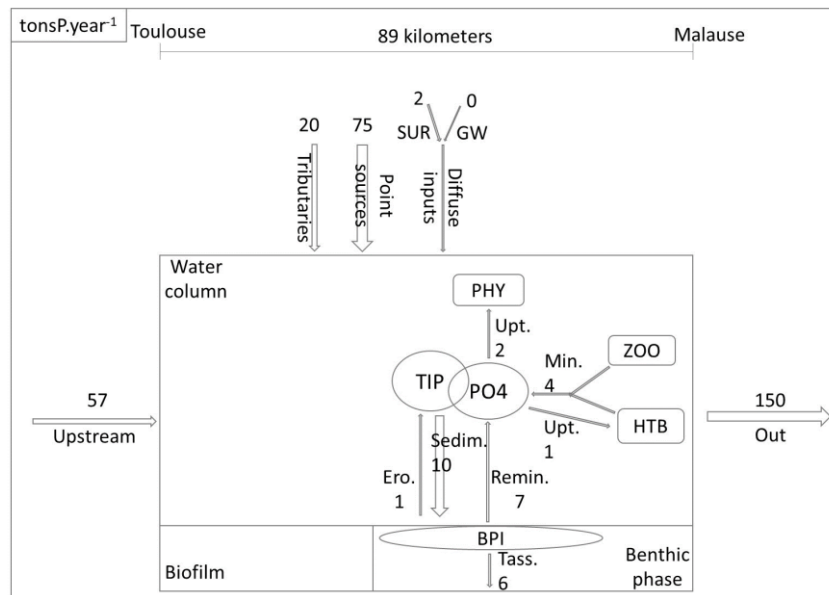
tonsP.year$^{-1}$ Toulouse

89 kilometers

Malause

20 75 2 0

SUR GW

Tributaries

Point sources

Diffuse inputs

Water column

PHY

Upt. 2

ZOO

Min. 4

TIP

PO4

57

Upstream

150

Out

Upt. 1

HTB

Sedim. 10

Ero. 1

Remin. 7

BPI

Tass. 6

Biofilm

Benthic phase